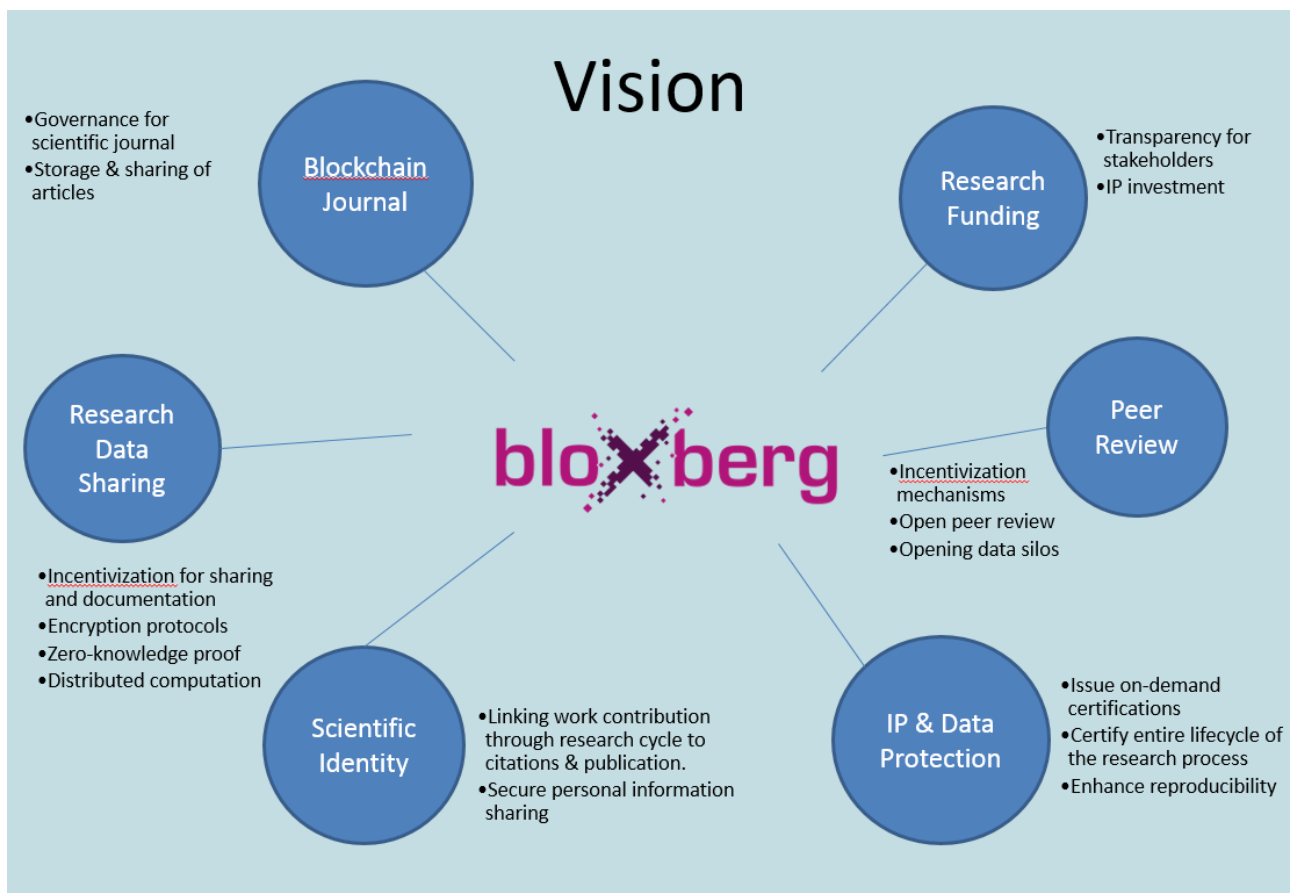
Vision

•Governance for scientific journal
•Storage & sharing of articles

Blockchain Journal

Research Funding

•Transparency for stakeholders
•IP investment

Research Data Sharing

bloxberg

Peer Review

•Incentivization mechanisms
•Open peer review
•Opening data silos

•Incentivization for sharing and documentation
•Encryption protocols
•Zero-knowledge proof
•Distributed computation

Scientific Identity

•Linking work contribution through research cycle to citations & publication.
•Secure personal information sharing

IP & Data Protection

•Issue on-demand certifications
•Certify entire lifecycle of the research process
•Enhance reproducibility